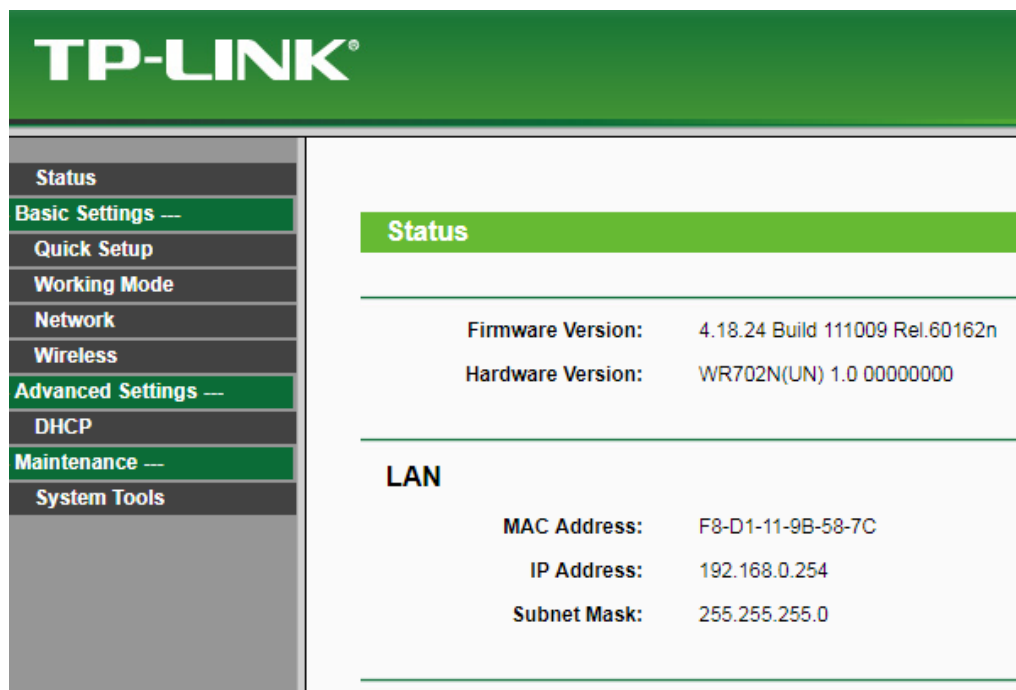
TP-LINK®

Status
Basic Settings ---
Quick Setup
Working Mode
Network
Wireless
Advanced Settings ---
DHCP
Maintenance ---
System Tools

Status

| | |
|---|---|
| Firmware Version: | 4.18.24 Build 111009 Rel.60162n |
| Hardware Version: | WR702N(UN) 1.0 00000000 |

LAN

| | |
|---|---|
| MAC Address: | F8-D1-11-9B-58-7C |
| IP Address: | 192.168.0.254 |
| Subnet Mask: | 255.255.255.0 |